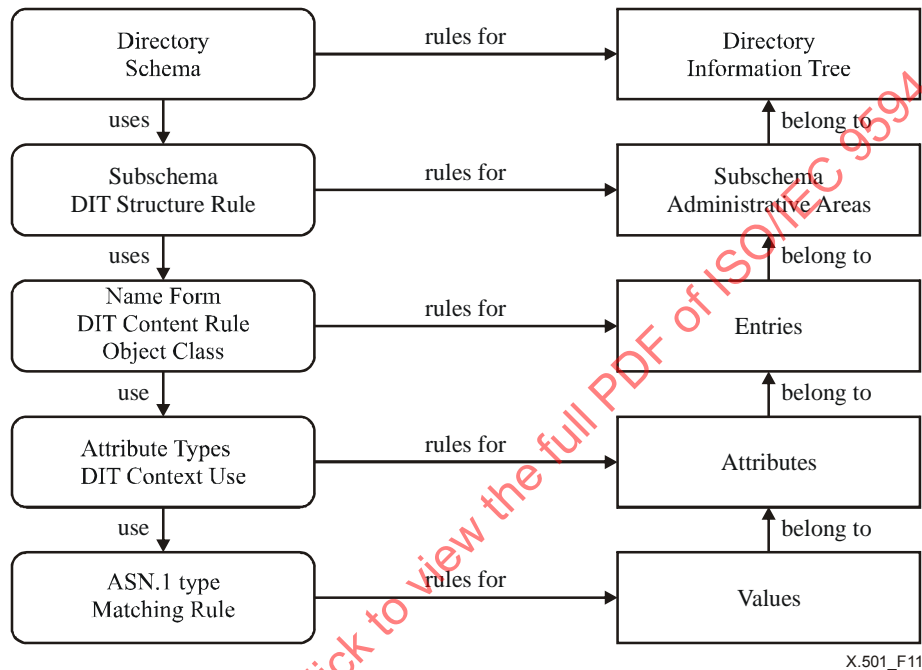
Directory Schema

rules for

Directory Information Tree

uses

belong to

Subschema DIT Structure Rule

rules for

Subschema Administrative Areas

uses

belong to

Name Form DIT Content Rule Object Class

rules for

Entries

use

belong to

Attribute Types DIT Context Use

rules for

Attributes

use

belong to

ASN.1 type Matching Rule

rules for

Values

X.501_F11

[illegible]ick to view the full PDF of ISO/IEC 9594